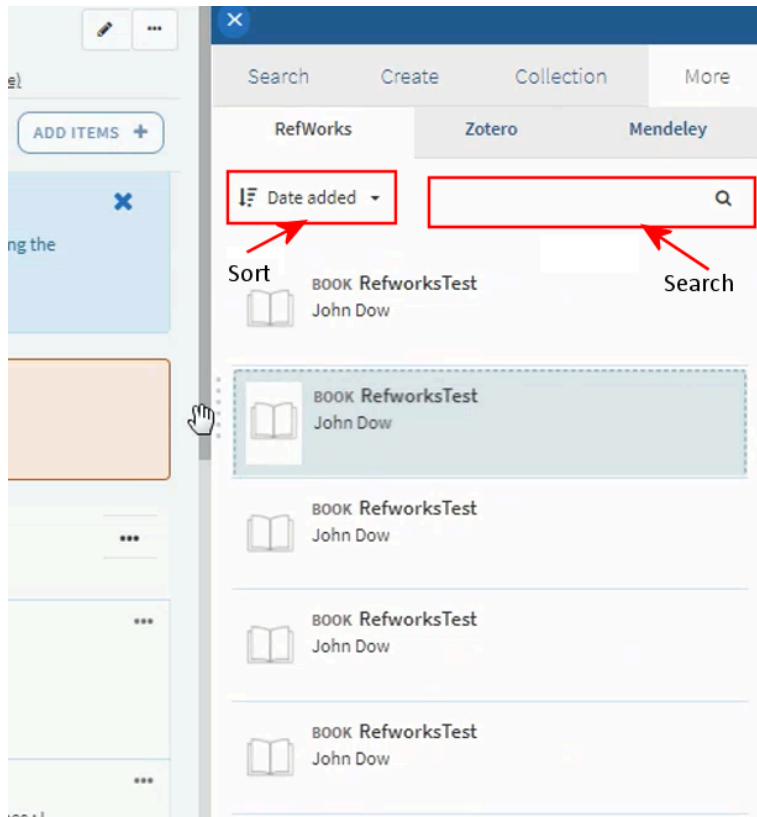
e)

ADD ITEMS +

ng the

Search Create Collection More

RefWorks Zotero Mendeley

Date added

Sort

Search

BOOK RefworksTest
John Dow

BOOK RefworksTest
John Dow

BOOK RefworksTest
John Dow

BOOK RefworksTest
John Dow

BOOK RefworksTest
John Dow